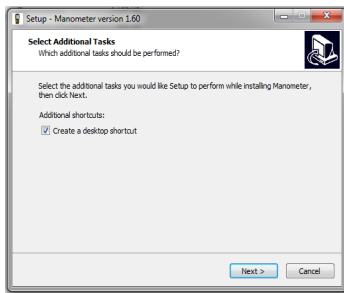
Setup - Manometer version 1.60

Select Additional Tasks
Which additional tasks should be performed?

Select the additional tasks you would like Setup to perform while installing Manometer, then click Next.

Additional shortcuts:

Create a desktop shortcut

Next >
Cancel